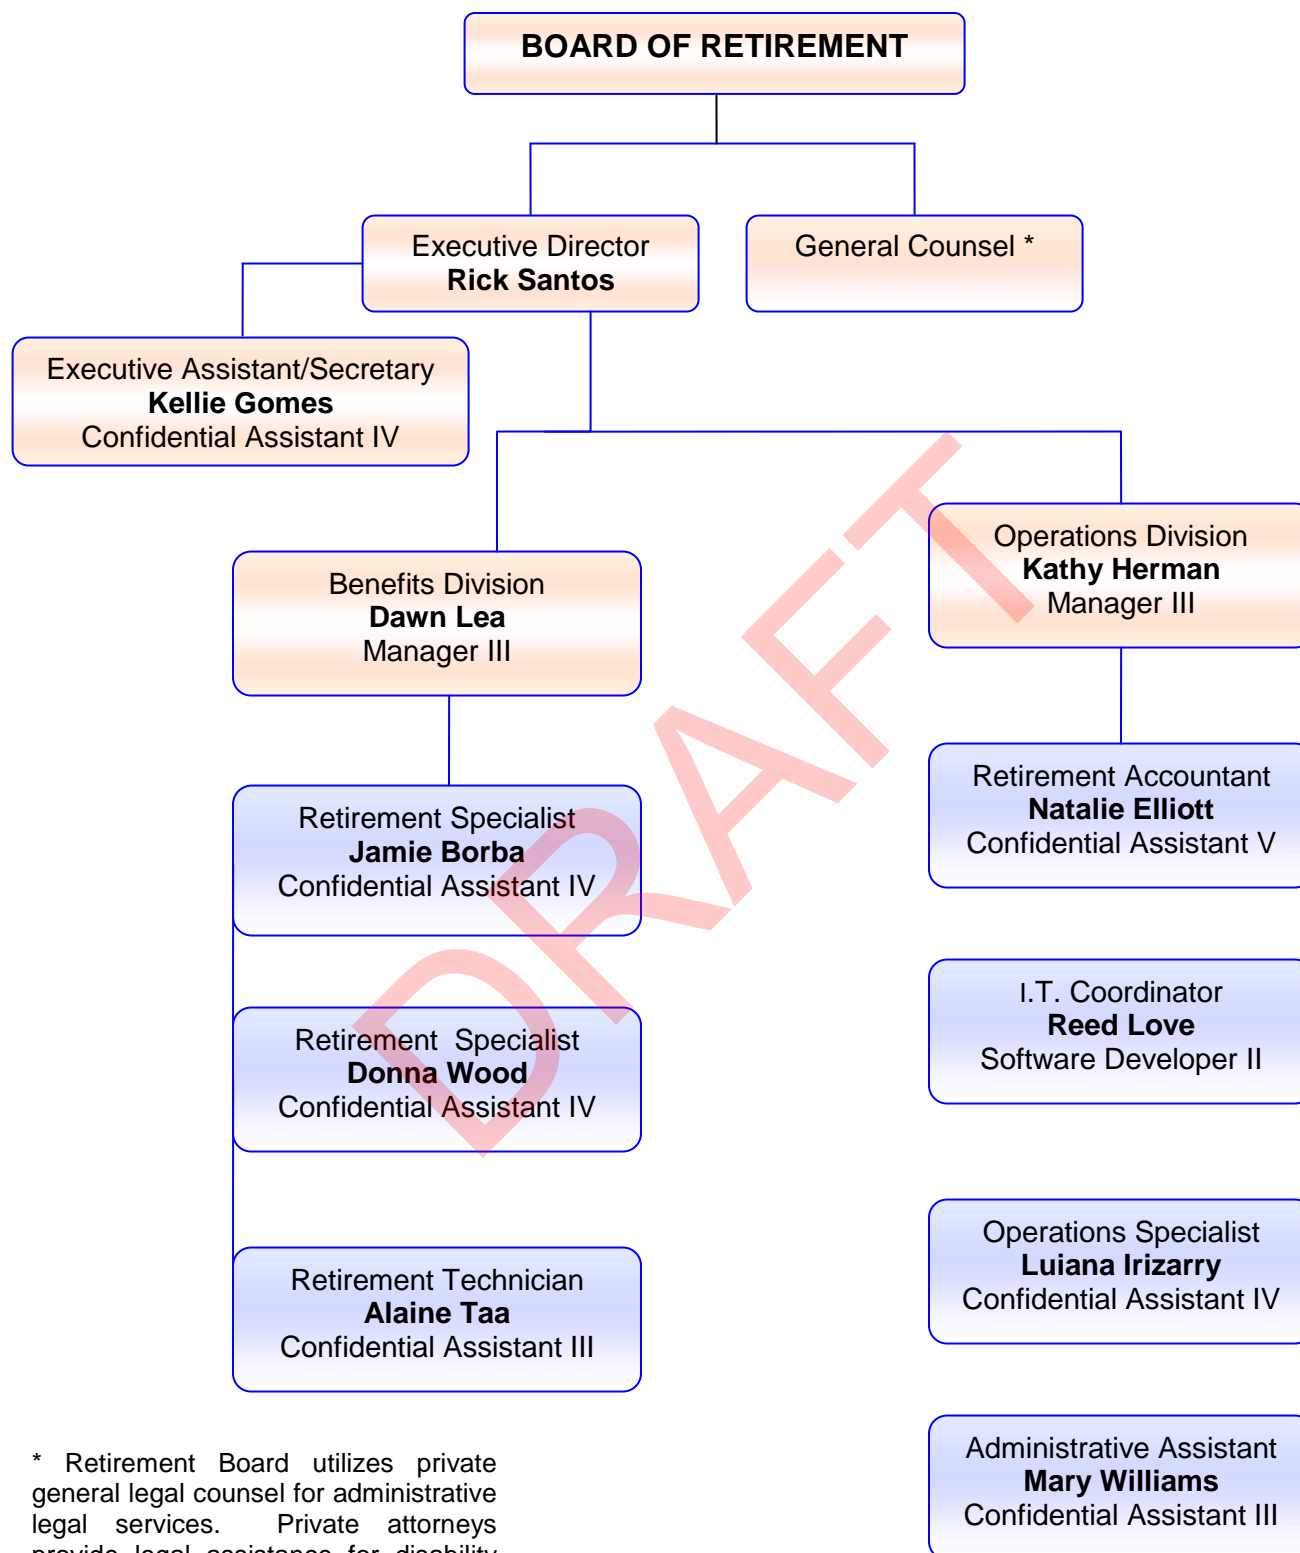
BOARD OF RETIREMENT

Executive Director
**Rick Santos**

General Counsel *

Executive Assistant/Secretary
**Kellie Gomes**
Confidential Assistant IV

Benefits Division
**Dawn Lea**
Manager III

Operations Division
**Kathy Herman**
Manager III

Retirement Specialist
**Jamie Borba**
Confidential Assistant IV

Retirement Specialist
**Donna Wood**
Confidential Assistant IV

Retirement Technician
**Alaine Taa**
Confidential Assistant III

Retirement Accountant
**Natalie Elliott**
Confidential Assistant V

I.T. Coordinator
**Reed Love**
Software Developer II

Operations Specialist
**Luiana Irizarry**
Confidential Assistant IV

Administrative Assistant
**Mary Williams**
Confidential Assistant III

DRAFT

* Retirement Board utilizes private general legal counsel for administrative legal services. Private attorneys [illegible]